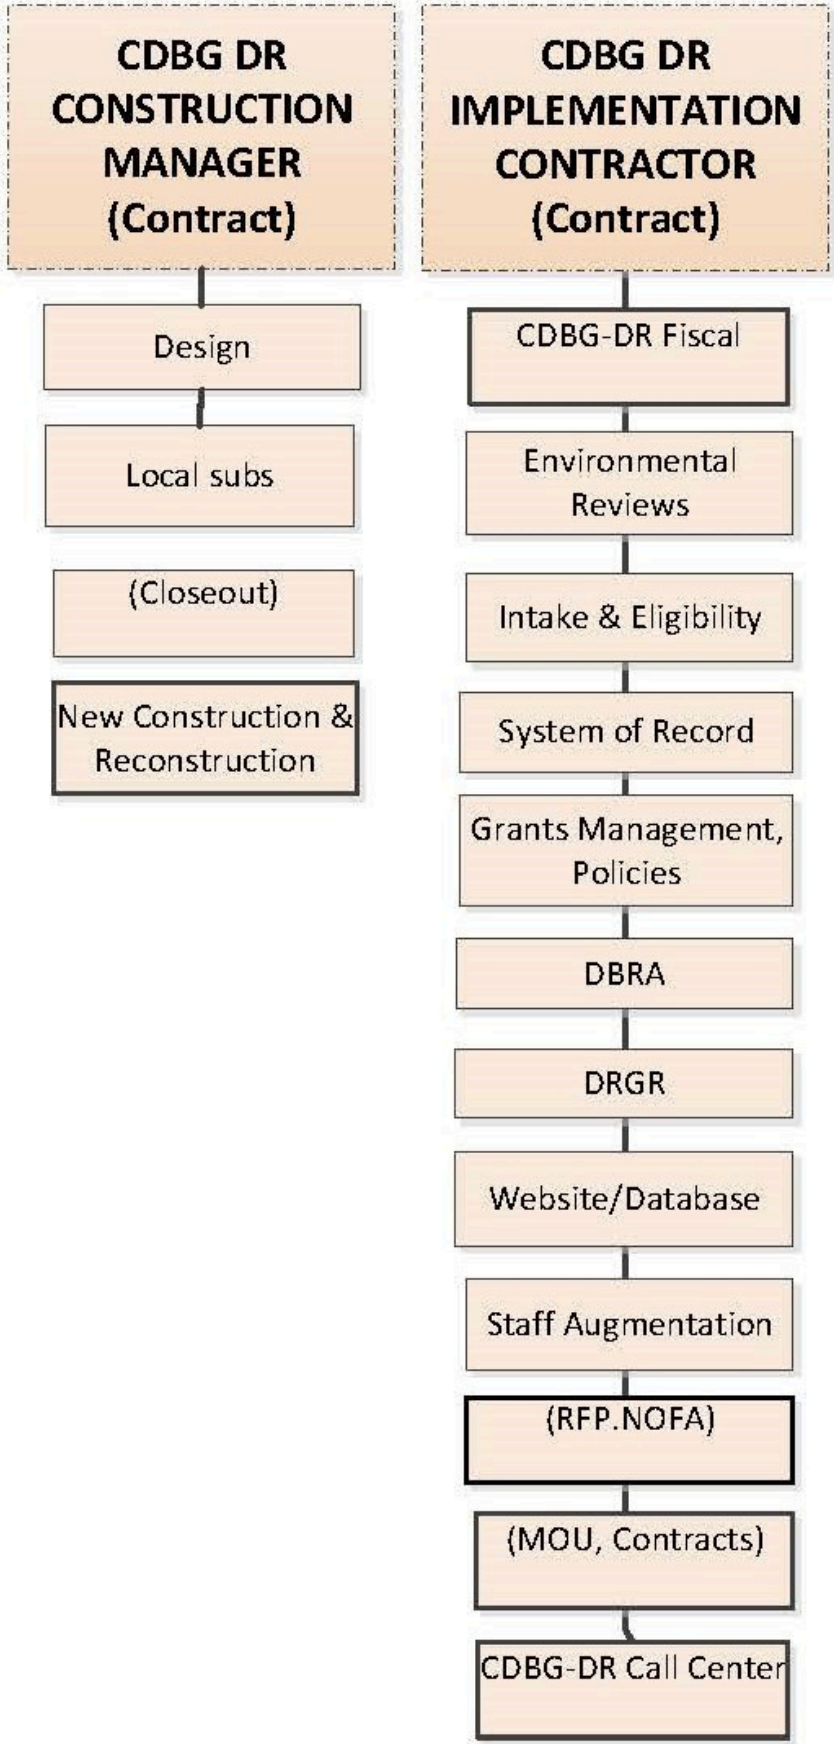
CDBG DR CONSTRUCTION MANAGER (Contract)

Design

Local subs

(Closeout)

New Construction & Reconstruction

CDBG DR IMPLEMENTATION CONTRACTOR (Contract)

CDBG-DR Fiscal

Environmental Reviews

Intake & Eligibility

System of Record

Grants Management, Policies

DBRA

DRGR

Website/Database

Staff Augmentation

(RFP.NOFA)

(MOU, Contracts)

CDBG-DR Call Center